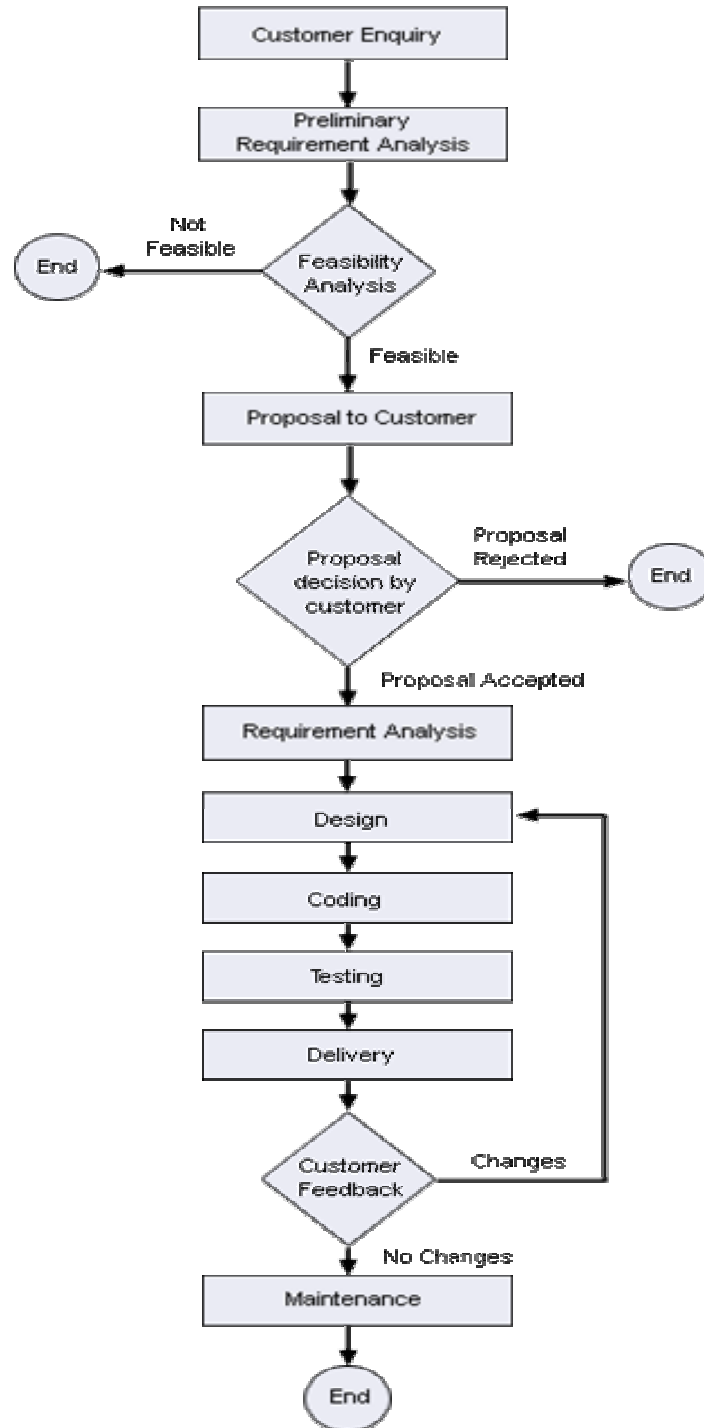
Customer Enquiry

Preliminary Requirement Analysis

Not Feasible

End

Feasibility Analysis

Feasible

Proposal to Customer

Proposal decision by customer

Proposal Rejected

End

Proposal Accepted

Requirement Analysis

Design

Coding

Testing

Delivery

Customer Feedback

Changes

No Changes

Maintenance

End